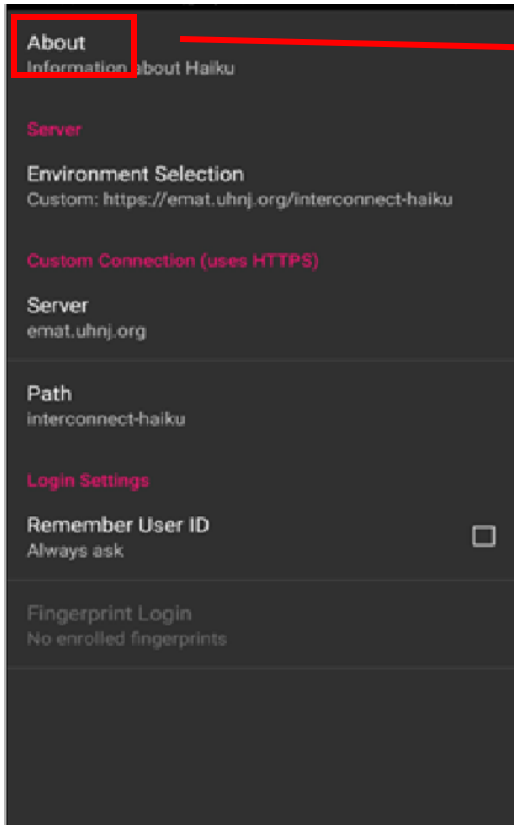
About
Information about Haiku

Server

Environment Selection
Custom: https://emat.uhnj.org/interconnect-haiku

Custom Connection (uses HTTPS)

Server
emat.uhnj.org

Path
interconnect-haiku

Login Settings

Remember User ID
Always ask

Fingerprint Login
No enrolled fingerprints